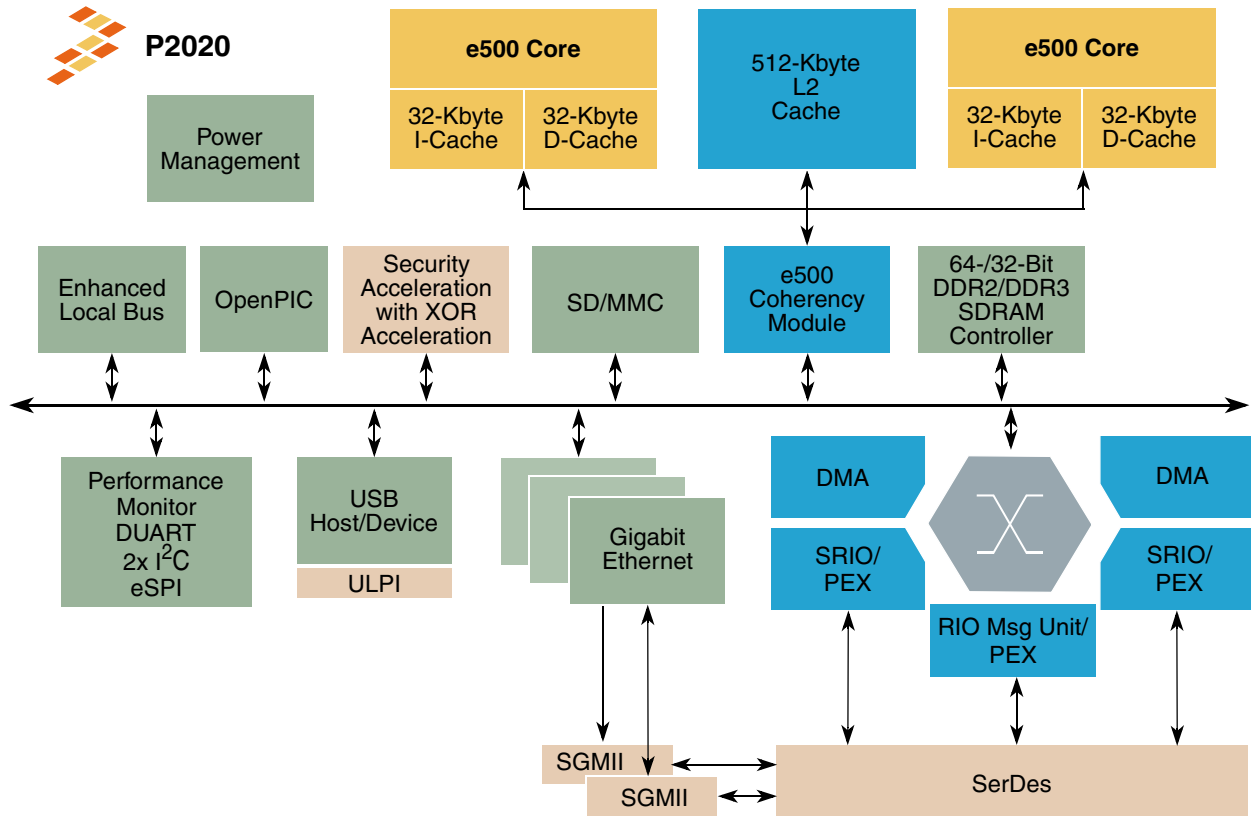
P2020

e500 Core

32-Kbyte I-Cache

32-Kbyte D-Cache

512-Kbyte L2 Cache

e500 Core

32-Kbyte I-Cache

32-Kbyte D-Cache

Power Management

Enhanced Local Bus

OpenPIC

Security Acceleration with XOR Acceleration

SD/MMC

e500 Coherency Module

64-/32-Bit DDR2/DDR3 SDRAM Controller

Performance Monitor DUART 2x I$^2$C eSPI

USB Host/Device

ULPI

Gigabit Ethernet

DMA

SRIO/ PEX

DMA

SRIO/ PEX

RIO Msg Unit/ PEX

SGMII

SGMII

SerDes